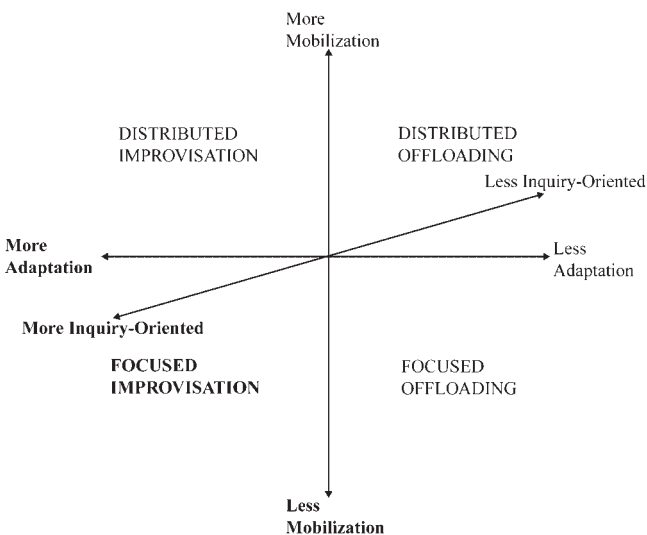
More Mobilization

DISTRIBUTED IMPROVISATION

DISTRIBUTED OFFLOADING

Less Inquiry-Oriented

More Adaptation

Less Adaptation

More Inquiry-Oriented

FOCUSED IMPROVISATION

FOCUSED OFFLOADING

Less Mobilization